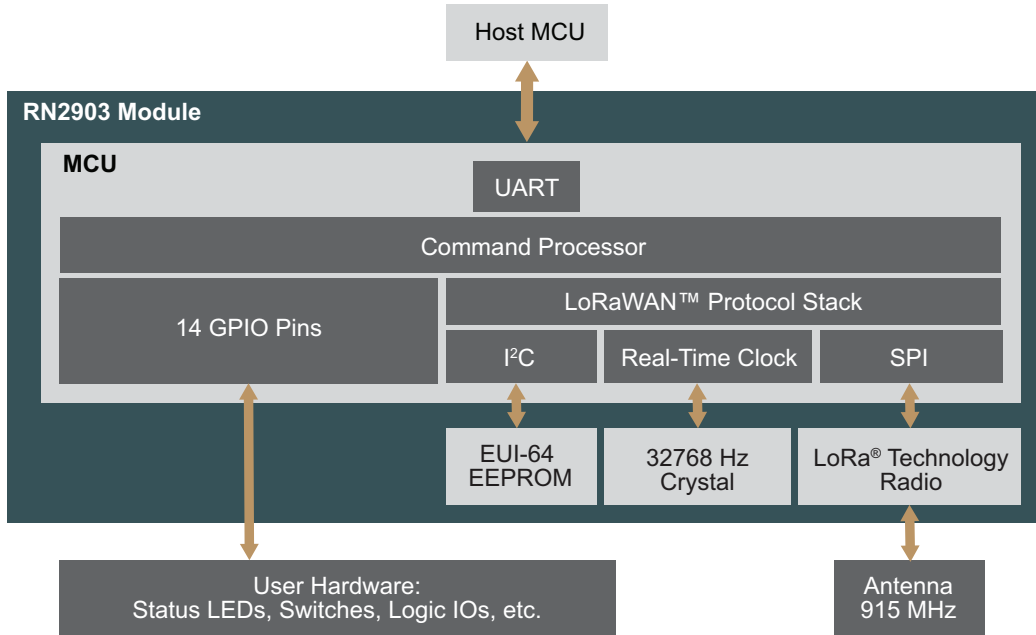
Host MCU

RN2903 Module

MCU

UART

Command Processor

14 GPIO Pins

LoRaWAN™ Protocol Stack

I$^2$C

Real-Time Clock

SPI

EUI-64 EEPROM

32768 Hz Crystal

LoRa® Technology Radio

User Hardware: Status LEDs, Switches, Logic IOs, etc.

Antenna 915 MHz